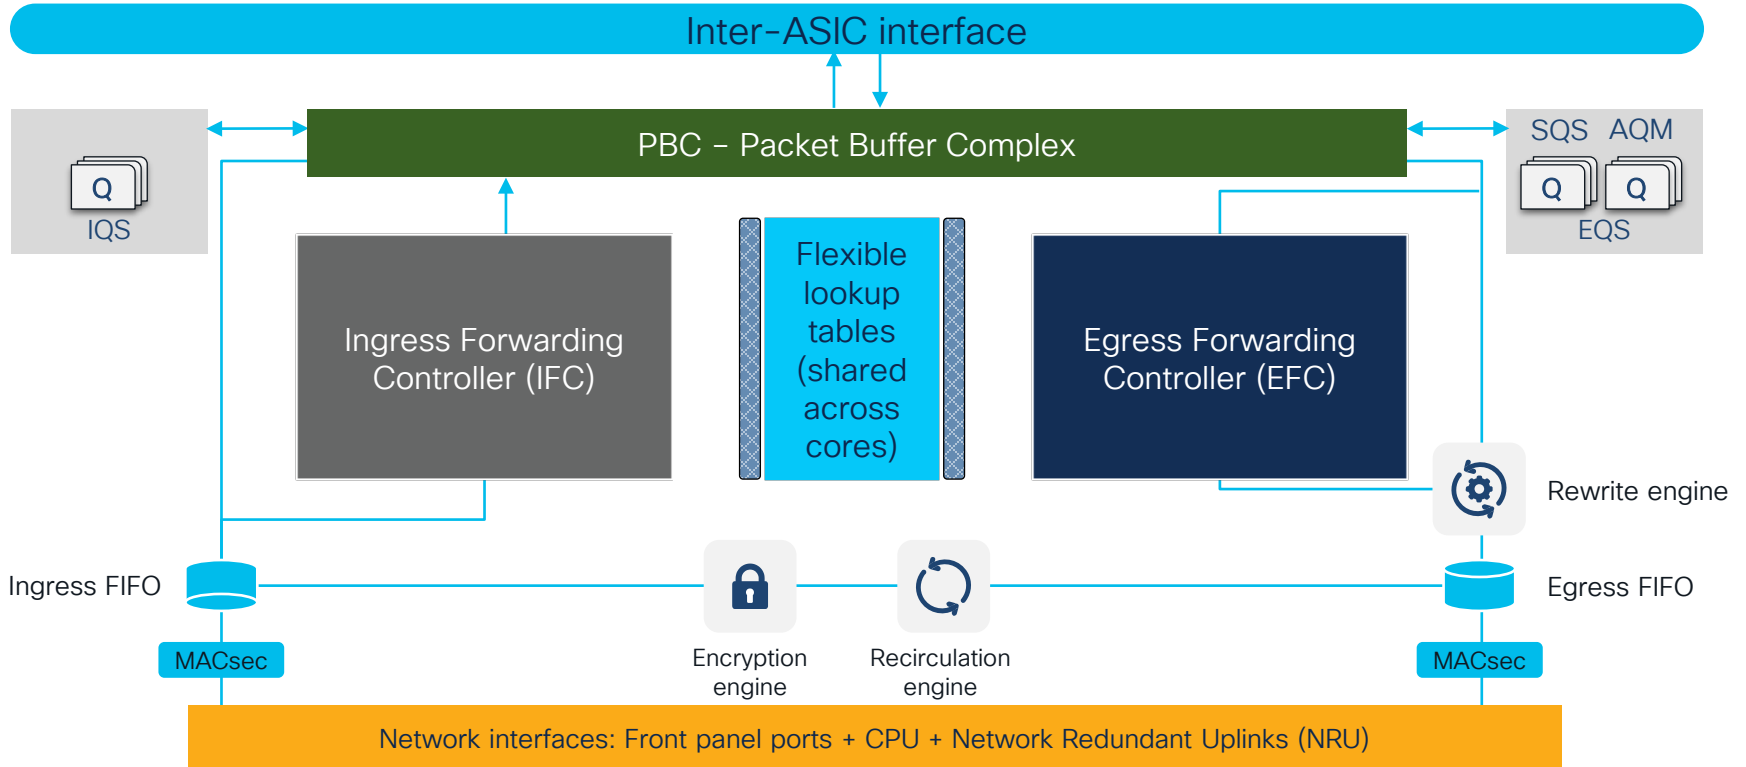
Inter-ASIC interface

PBC – Packet Buffer Complex

Q
IQS

SQS AQM
Q Q
EQS

Ingress Forwarding Controller (IFC)

Flexible lookup tables (shared across cores)

Egress Forwarding Controller (EFC)

Rewrite engine

Ingress FIFO

Egress FIFO

MACsec

Encryption engine

Recirculation engine

MACsec

Network interfaces: Front panel ports + CPU + Network Redundant Uplinks (NRU)